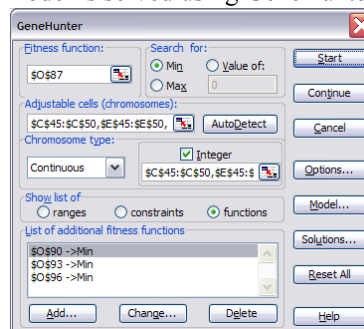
GeneHunter

Fitness function:
$O$87

Search for:
Min
Value of:
Max
0

Adjustable cells (chromosomes):
$C$45:$C$50,$E$45:$E$50,
AutoDetect

Chromosome type:
Continuous
Integer
$C$45:$C$50,$E$45:$

Show list of
ranges
constraints
functions

List of additional fitness functions
$O$90 ->Min
$O$93 ->Min
$O$96 ->Min

Add...
Change...
Delete

Start
Continue
Cancel
Options...
Model...
Solutions...
Reset All
Help